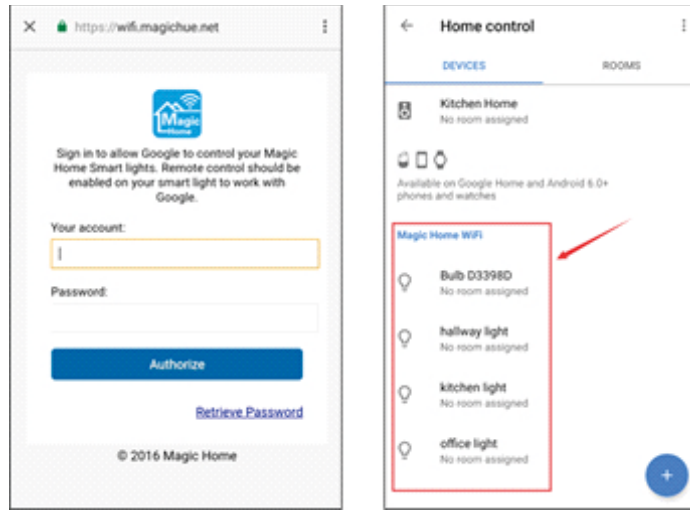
https://wifi.magichue.net

Magic Home

Sign in to allow Google to control your Magic Home Smart lights. Remote control should be enabled on your smart light to work with Google.

Your account:

Password:

Authorize

Retrieve Password

© 2016 Magic Home

Home control

DEVICES

ROOMS

Kitchen Home
No room assigned

Available on Google Home and Android 6.0+ phones and watches

Magic Home WiFi

Bulb D3398D
No room assigned

hallway light
No room assigned

kitchen light
No room assigned

office light
No room assigned

+